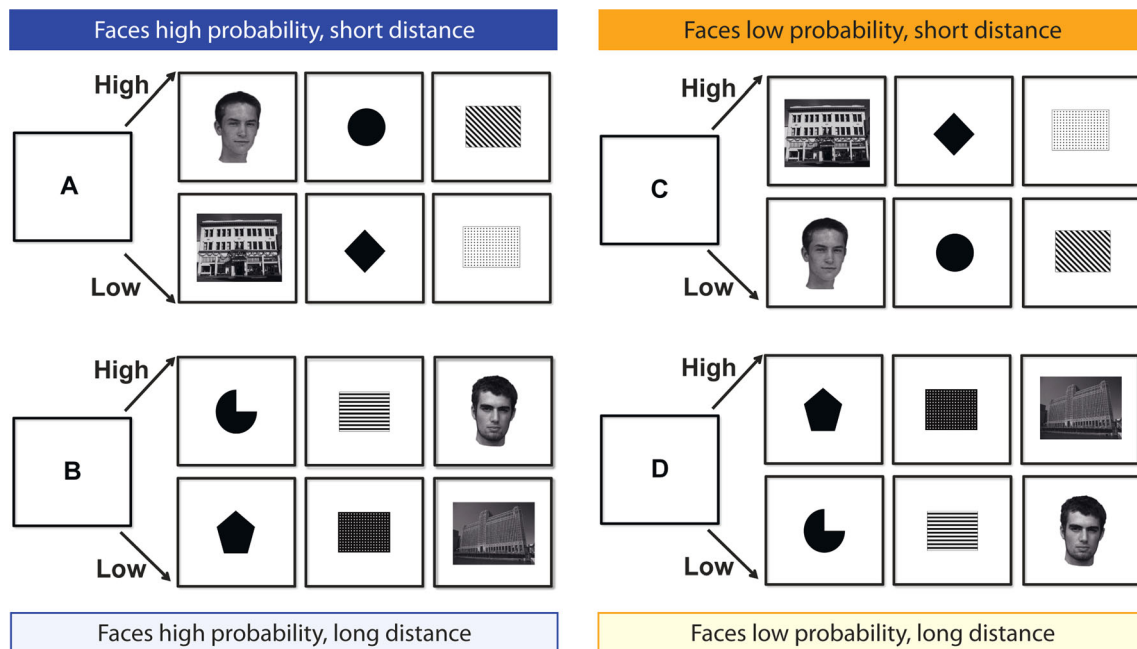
Faces high probability, short distance

High

A

Low

High

B

Low

Faces high probability, long distance

Faces low probability, short distance

High

C

Low

High

D

Low

Faces low probability, long distance